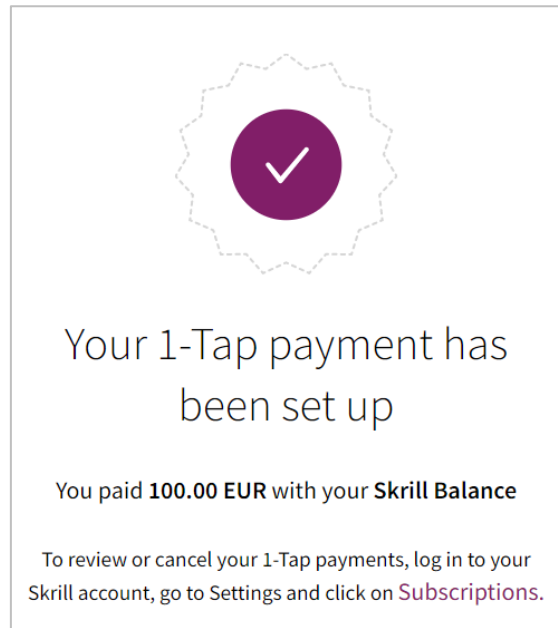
Your 1-Tap payment has been set up

You paid **100.00 EUR** with your **Skrill Balance**

To review or cancel your 1-Tap payments, log in to your Skrill account, go to Settings and click on Subscriptions.